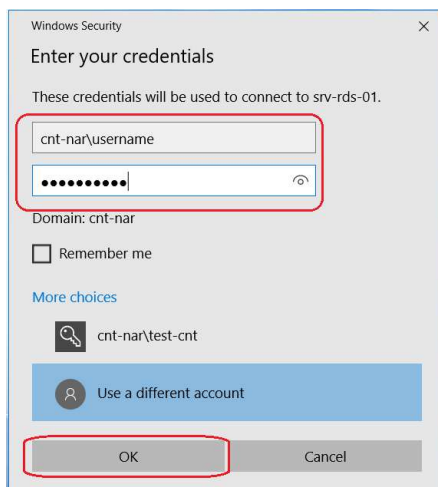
Windows Security

×

Enter your credentials

These credentials will be used to connect to srv-rds-01.

cnt-nar\username

••••••••••

Domain: cnt-nar

Remember me

More choices

cnt-nar\test-cnt

Use a different account

OK

Cancel